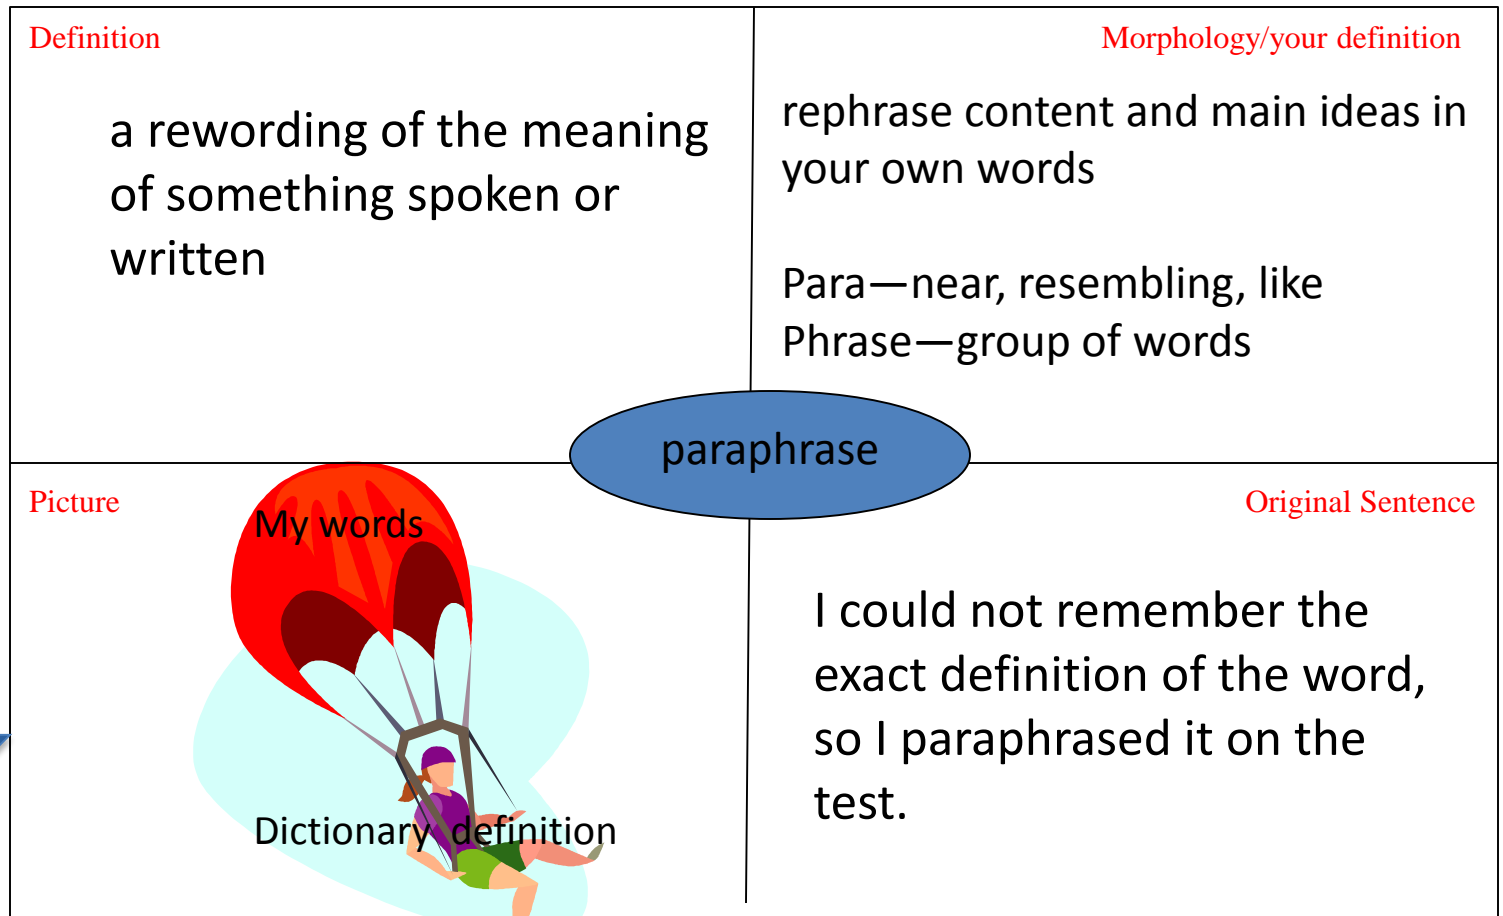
Definition

a rewording of the meaning of something spoken or written

Morphology/your definition

rephrase content and main ideas in your own words

Para—near, resembling, like
Phrase—group of words

paraphrase

Picture

My words

Dictionary definition

Original Sentence

I could not remember the exact definition of the word, so I paraphrased it on the test.